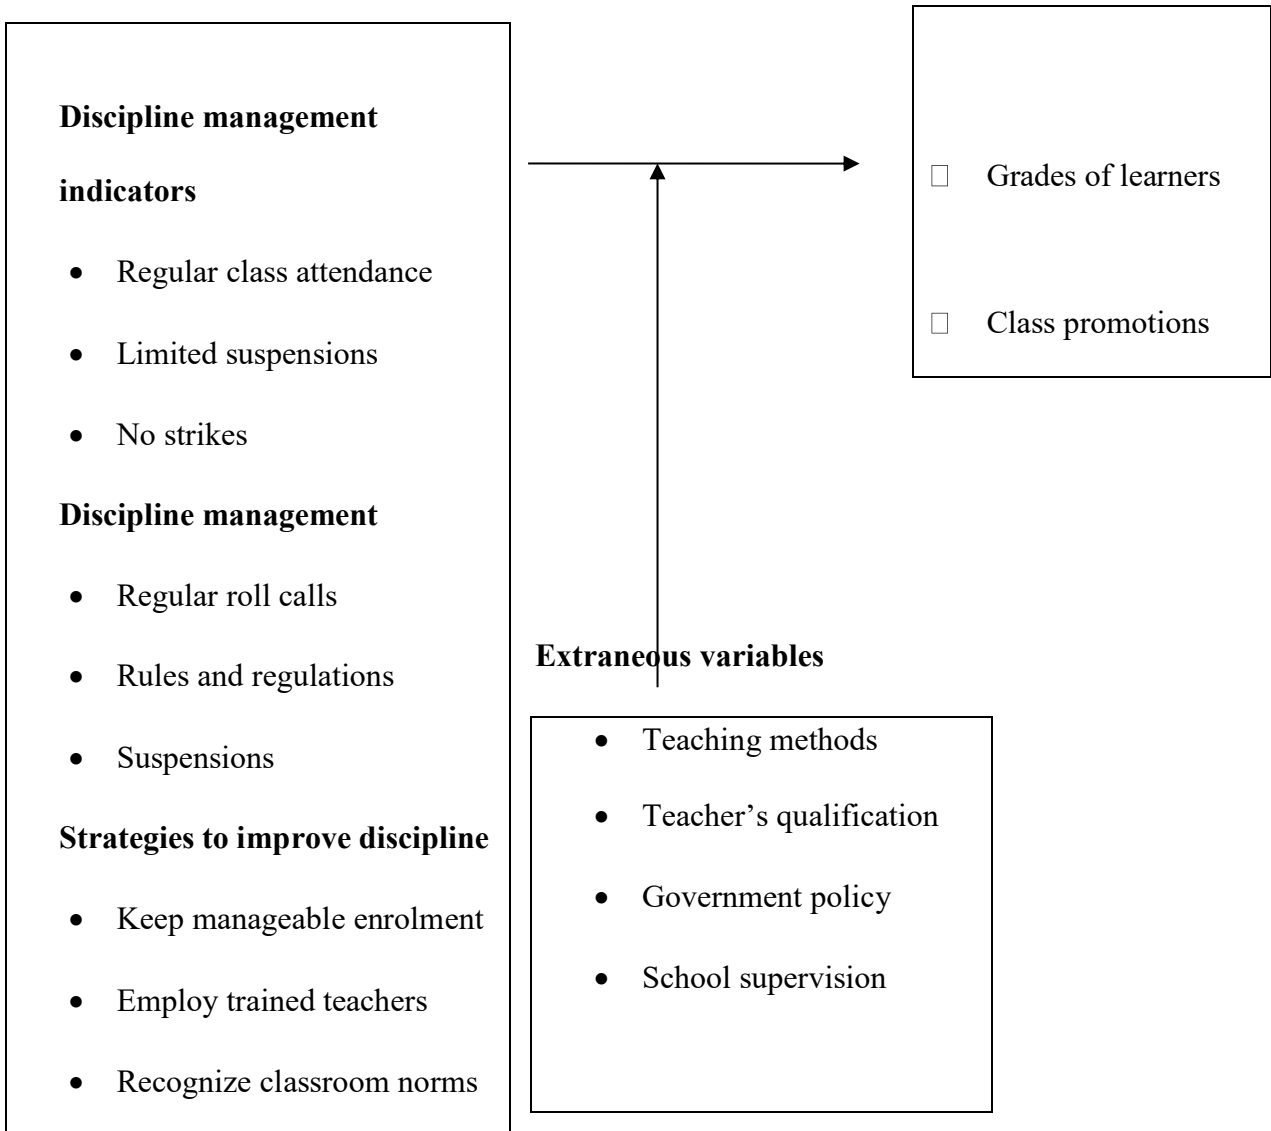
**Discipline management indicators**

- Regular class attendance
- Limited suspensions
- No strikes

**Discipline management**

- Regular roll calls
- Rules and regulations
- Suspensions

**Strategies to improve discipline**

- Keep manageable enrolment
- Employ trained teachers
- Recognize classroom norms

- Grades of learners
- Class promotions

**Extraneous variables**

- Teaching methods
- Teacher's qualification
- Government policy
- School supervision